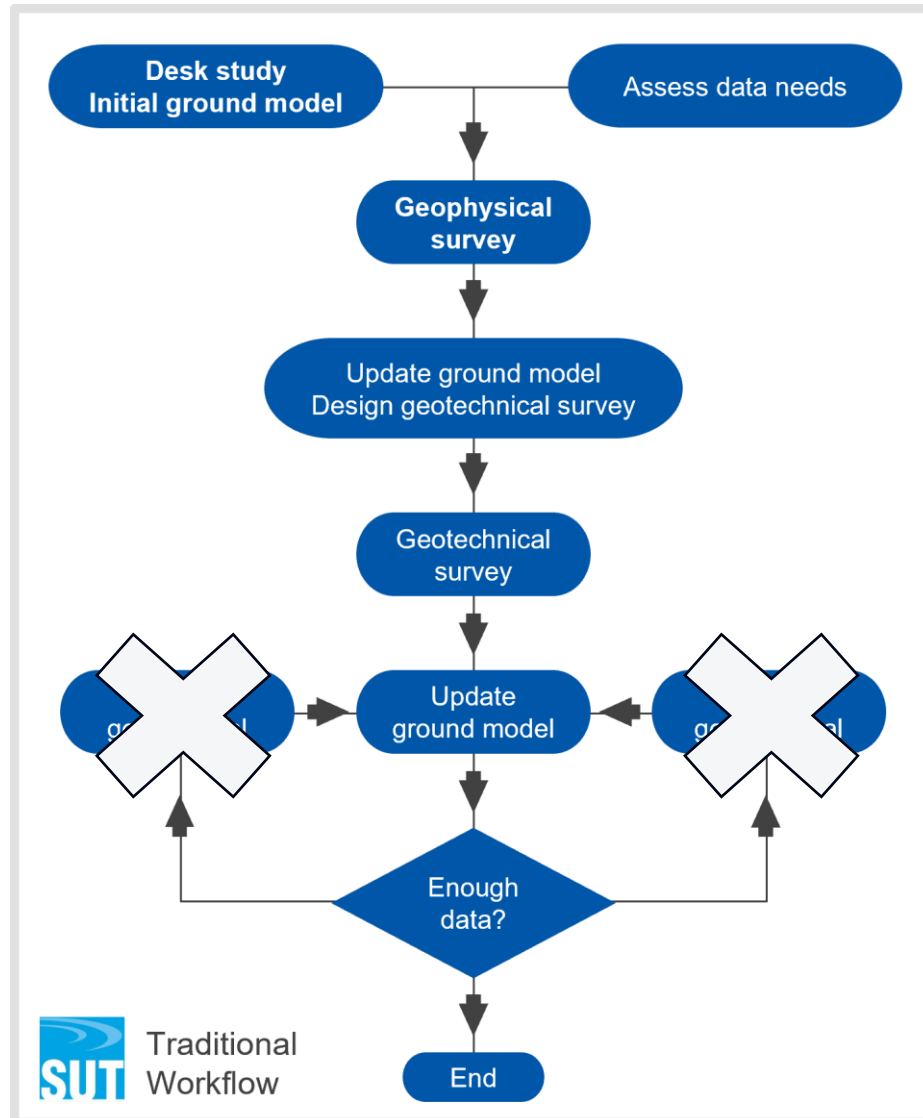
Desk study
Initial ground model

Assess data needs

Geophysical survey

Update ground model
Design geotechnical survey

Geotechnical survey

g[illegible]al

Update ground model

g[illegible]al

Enough data?

End

SUT

Traditional Workflow